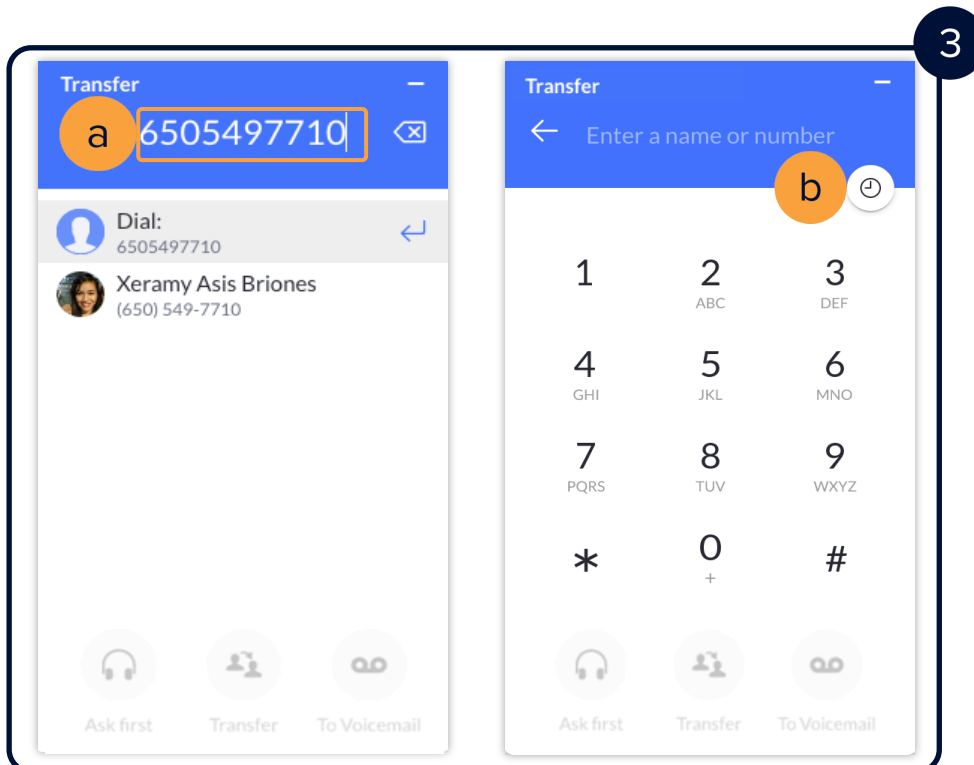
3

Transfer

a 6505497710

Dial:
6505497710

Xeramy Asis Briones
(650) 549-7710

Ask first
Transfer
To Voicemail

Transfer

Enter a name or number

b

1
2 ABC
3 DEF
4 GHI
5 JKL
6 MNO
7 PQRS
8 TUV
9 WXYZ
*
0 +
#

Ask first
Transfer
To Voicemail